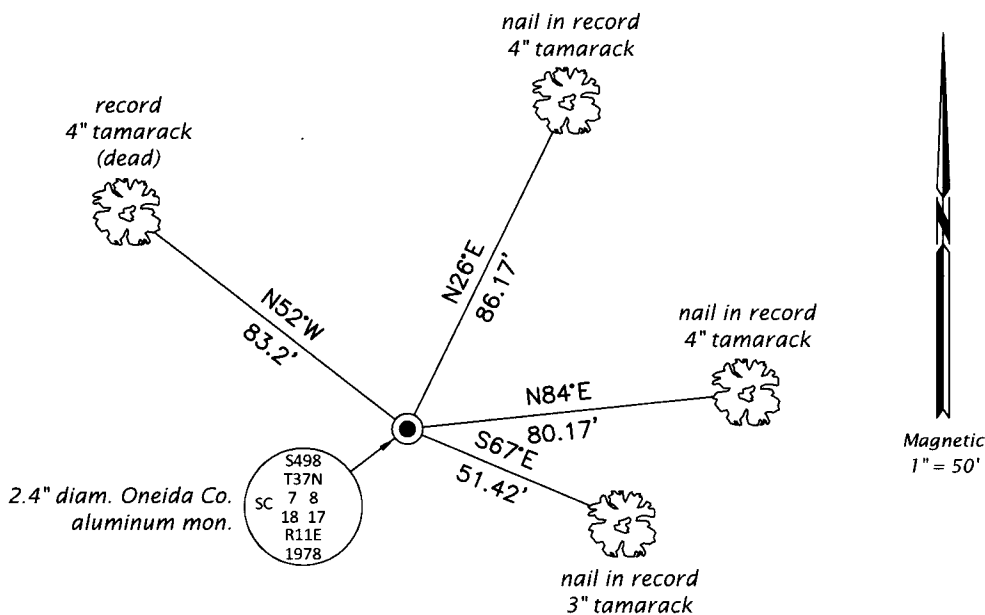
nail in record
4" tamarack

record
4" tamarack
(dead)

N52°W
83.2'

N26°E
86.17'

nail in record
4" tamarack

N84°E
80.17'

S67°E
51.42'

2.4" diam. Oneida Co.
aluminum mon.

S498
T37N
SC 7 8
18 17
R11E
1978

nail in record
3" tamarack

N

Magnetic
1" = 50'